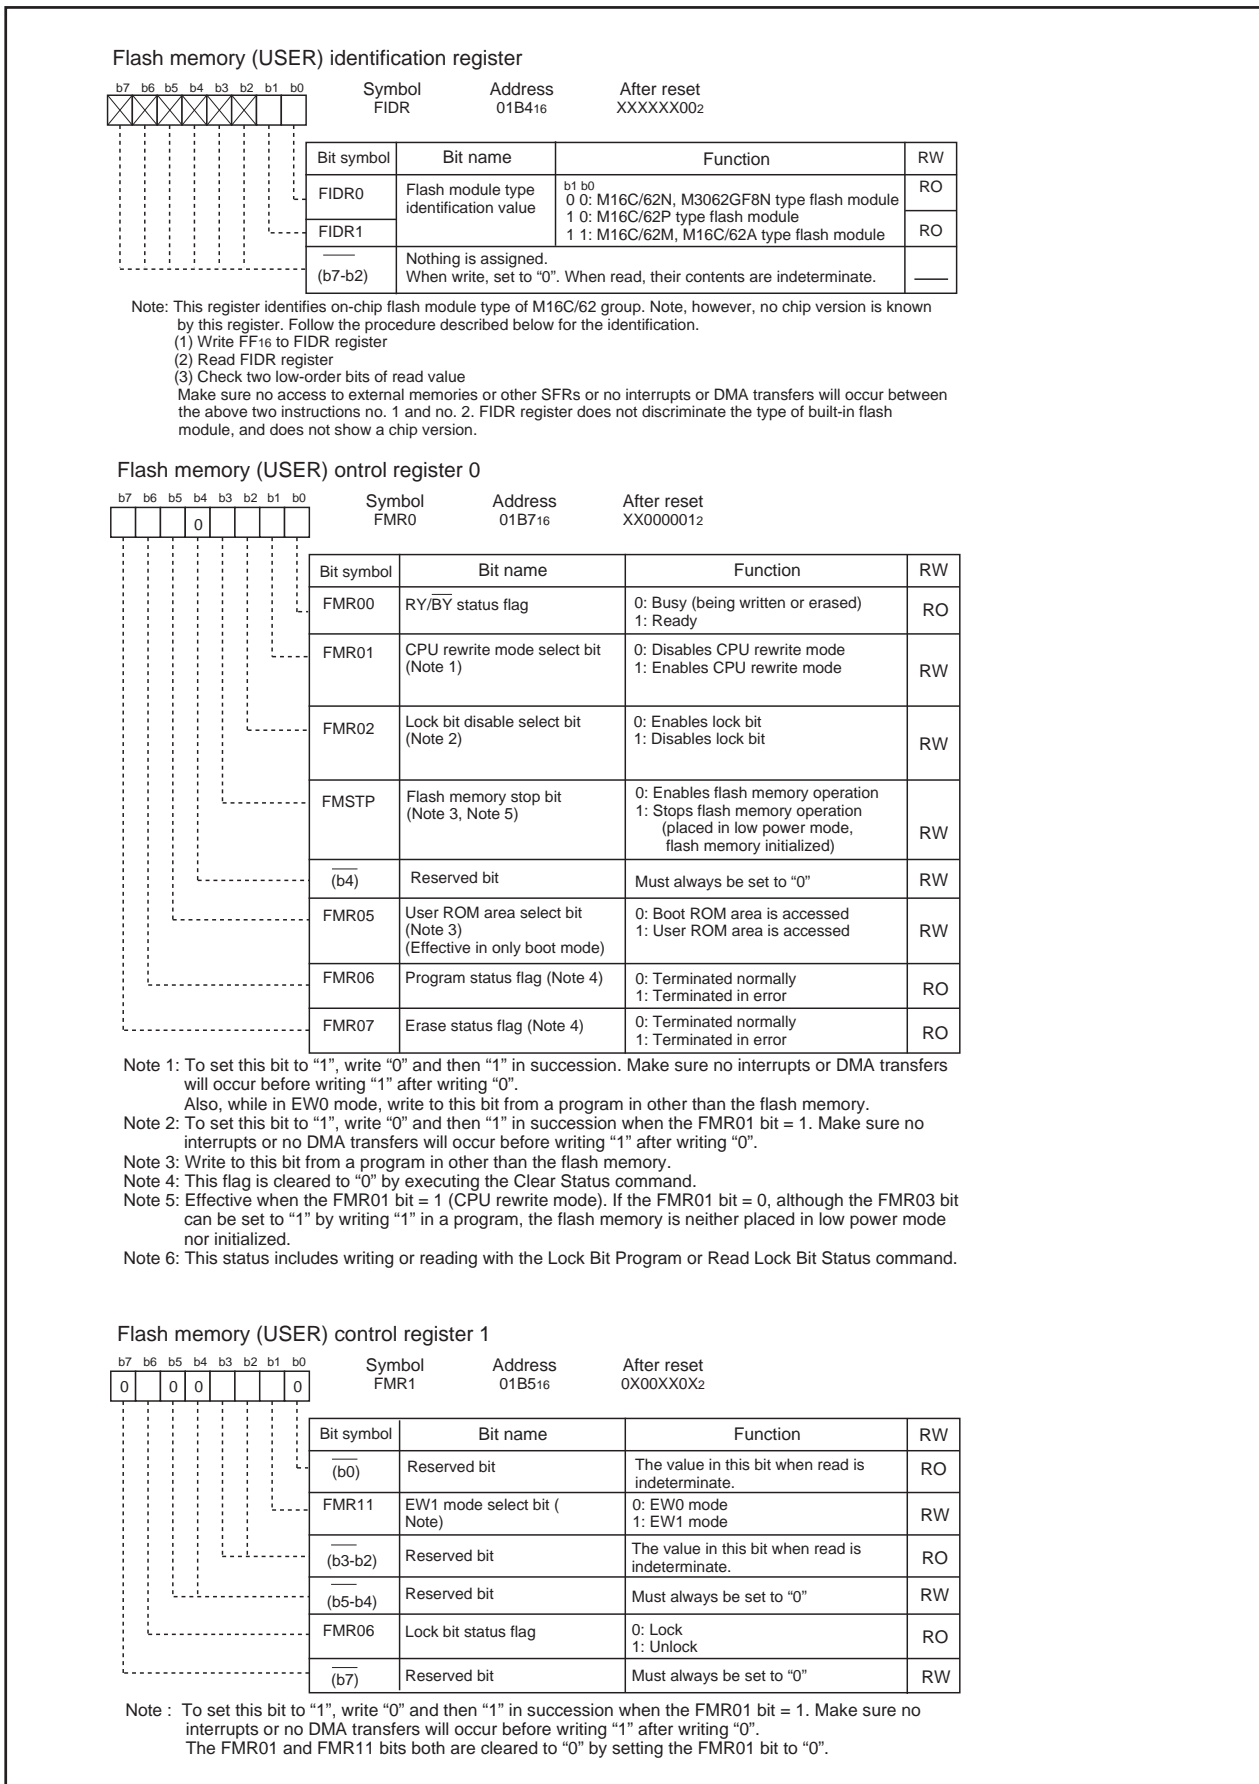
Flash memory (USER) identification register

b7 b6 b5 b4 b3 b2 b1 b0

Symbol FIDR　Address $01B4_{16}$　After reset $XXXXXX00_2$

| Bit symbol | Bit name | Function | RW |
|---|---|---|---|
| FIDR0 | Flash module type identification value | b1 b0<br>0 0: M16C/62N, M3062GF8N type flash module<br>1 0: M16C/62P type flash module<br>1 1: M16C/62M, M16C/62A type flash module | RO |
| FIDR1 | | | RO |
| (b7-b2) | Nothing is assigned. When write, set to "0". When read, their contents are indeterminate. | | |

Note: This register identifies on-chip flash module type of M16C/62 group. Note, however, no chip version is known by this register. Follow the procedure described below for the identification.
(1) Write $FF_{16}$ to FIDR register
(2) Read FIDR register
(3) Check two low-order bits of read value
Make sure no access to external memories or other SFRs or no interrupts or DMA transfers will occur between the above two instructions no. 1 and no. 2. FIDR register does not discriminate the type of built-in flash module, and does not show a chip version.

Flash memory (USER) ontrol register 0

b7 b6 b5 b4 b3 b2 b1 b0
0

Symbol FMR0　Address $01B7_{16}$　After reset $XX000001_2$

| Bit symbol | Bit name | Function | RW |
|---|---|---|---|
| FMR00 | RY/$\overline{BY}$ status flag | 0: Busy (being written or erased)<br>1: Ready | RO |
| FMR01 | CPU rewrite mode select bit (Note 1) | 0: Disables CPU rewrite mode<br>1: Enables CPU rewrite mode | RW |
| FMR02 | Lock bit disable select bit (Note 2) | 0: Enables lock bit<br>1: Disables lock bit | RW |
| FMSTP | Flash memory stop bit (Note 3, Note 5) | 0: Enables flash memory operation<br>1: Stops flash memory operation (placed in low power mode, flash memory initialized) | RW |
| (b4) | Reserved bit | Must always be set to "0" | RW |
| FMR05 | User ROM area select bit (Note 3) (Effective in only boot mode) | 0: Boot ROM area is accessed<br>1: User ROM area is accessed | RW |
| FMR06 | Program status flag (Note 4) | 0: Terminated normally<br>1: Terminated in error | RO |
| FMR07 | Erase status flag (Note 4) | 0: Terminated normally<br>1: Terminated in error | RO |

Note 1: To set this bit to "1", write "0" and then "1" in succession. Make sure no interrupts or DMA transfers will occur before writing "1" after writing "0".
Also, while in EW0 mode, write to this bit from a program in other than the flash memory.
Note 2: To set this bit to "1", write "0" and then "1" in succession when the FMR01 bit = 1. Make sure no interrupts or no DMA transfers will occur before writing "1" after writing "0".
Note 3: Write to this bit from a program in other than the flash memory.
Note 4: This flag is cleared to "0" by executing the Clear Status command.
Note 5: Effective when the FMR01 bit = 1 (CPU rewrite mode). If the FMR01 bit = 0, although the FMR03 bit can be set to "1" by writing "1" in a program, the flash memory is neither placed in low power mode nor initialized.
Note 6: This status includes writing or reading with the Lock Bit Program or Read Lock Bit Status command.

Flash memory (USER) control register 1

b7 b6 b5 b4 b3 b2 b1 b0
0 0 0 0

Symbol FMR1　Address $01B5_{16}$　After reset $0X00XX0X_2$

| Bit symbol | Bit name | Function | RW |
|---|---|---|---|
| (b0) | Reserved bit | The value in this bit when read is indeterminate. | RO |
| FMR11 | EW1 mode select bit ( Note) | 0: EW0 mode<br>1: EW1 mode | RW |
| (b3-b2) | Reserved bit | The value in this bit when read is indeterminate. | RO |
| (b5-b4) | Reserved bit | Must always be set to "0" | RW |
| FMR06 | Lock bit status flag | 0: Lock<br>1: Unlock | RO |
| (b7) | Reserved bit | Must always be set to "0" | RW |

Note : To set this bit to "1", write "0" and then "1" in succession when the FMR01 bit = 1. Make sure no interrupts or no DMA transfers will occur before writing "1" after writing "0".
The FMR01 and FMR11 bits both are cleared to "0" by setting the FMR01 bit to "0".